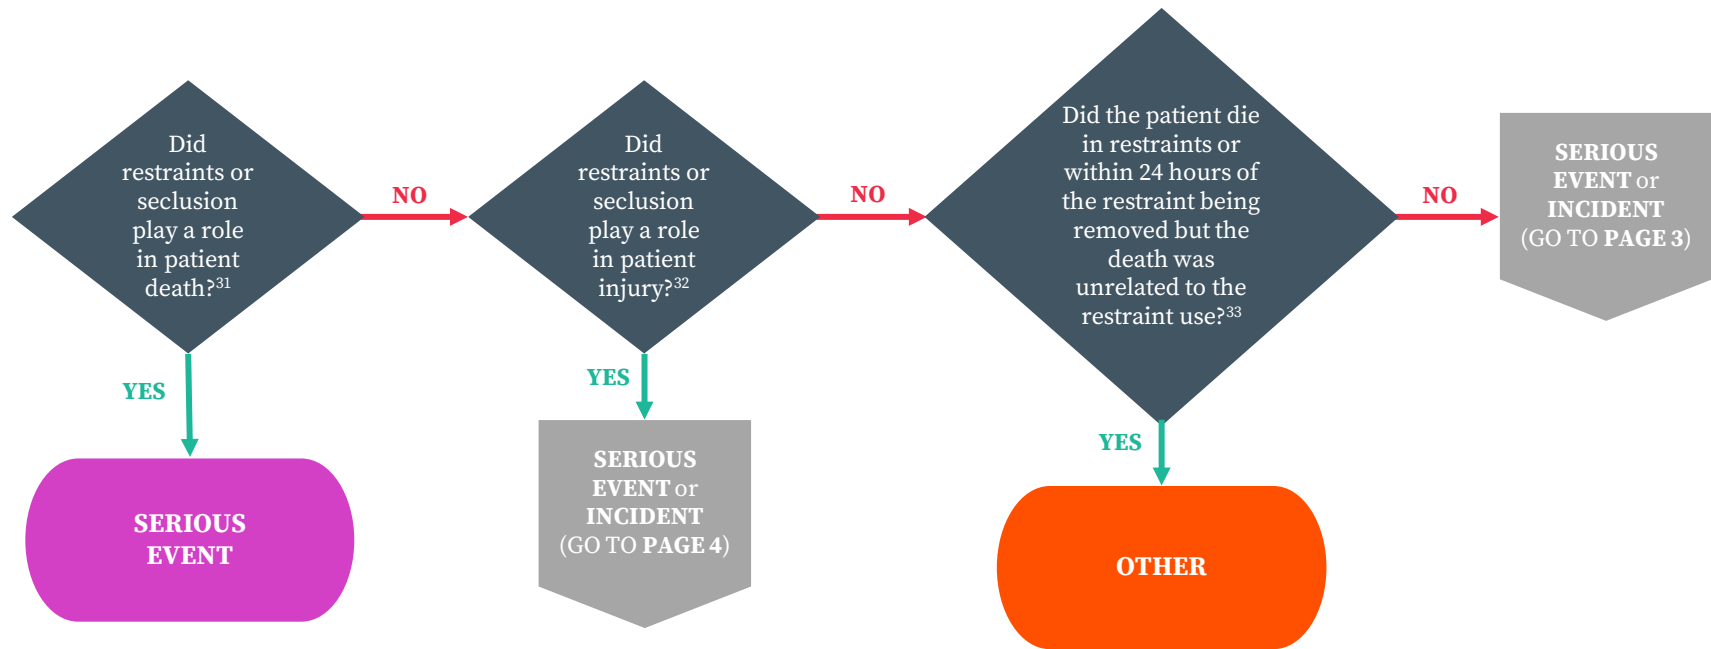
Did restraints or seclusion play a role in patient death?$^{31}$

NO

YES

SERIOUS EVENT

Did restraints or seclusion play a role in patient injury?$^{32}$

NO

YES

SERIOUS EVENT or INCIDENT (GO TO PAGE 4)

Did the patient die in restraints or within 24 hours of the restraint being removed but the death was unrelated to the restraint use?$^{33}$

NO

YES

OTHER

SERIOUS EVENT or INCIDENT (GO TO PAGE 3)